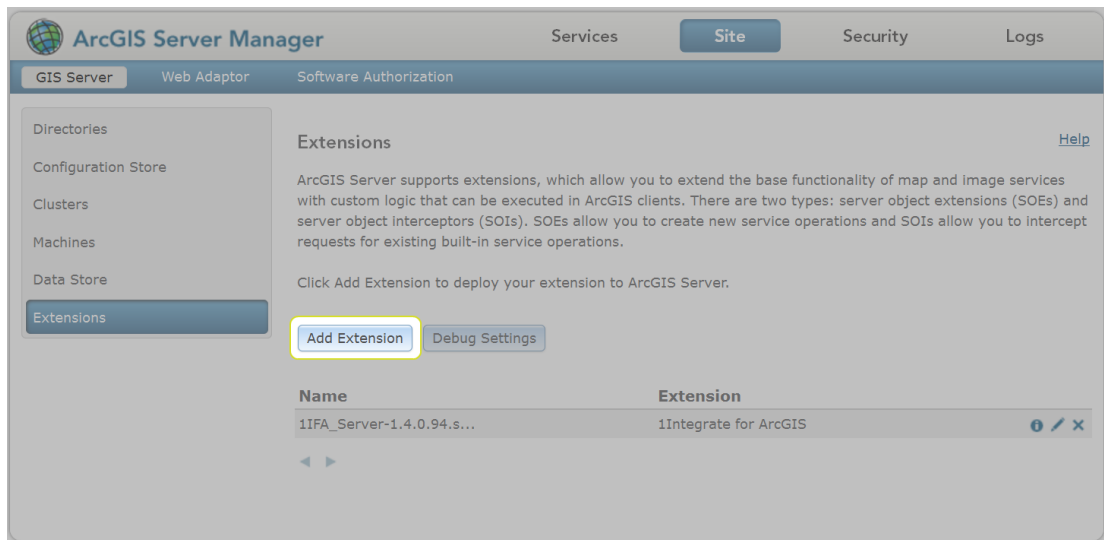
ArcGIS Server Manager

Services Site Security Logs

GIS Server Web Adaptor Software Authorization

Directories
Configuration Store
Clusters
Machines
Data Store
Extensions

Extensions

Help

ArcGIS Server supports extensions, which allow you to extend the base functionality of map and image services with custom logic that can be executed in ArcGIS clients. There are two types: server object extensions (SOEs) and server object interceptors (SOIs). SOEs allow you to create new service operations and SOIs allow you to intercept requests for existing built-in service operations.

Click Add Extension to deploy your extension to ArcGIS Server.

Add Extension Debug Settings

| Name | Extension |
|---|---|
| 1IFA_Server-1.4.0.94.s... | 1Integrate for ArcGIS |